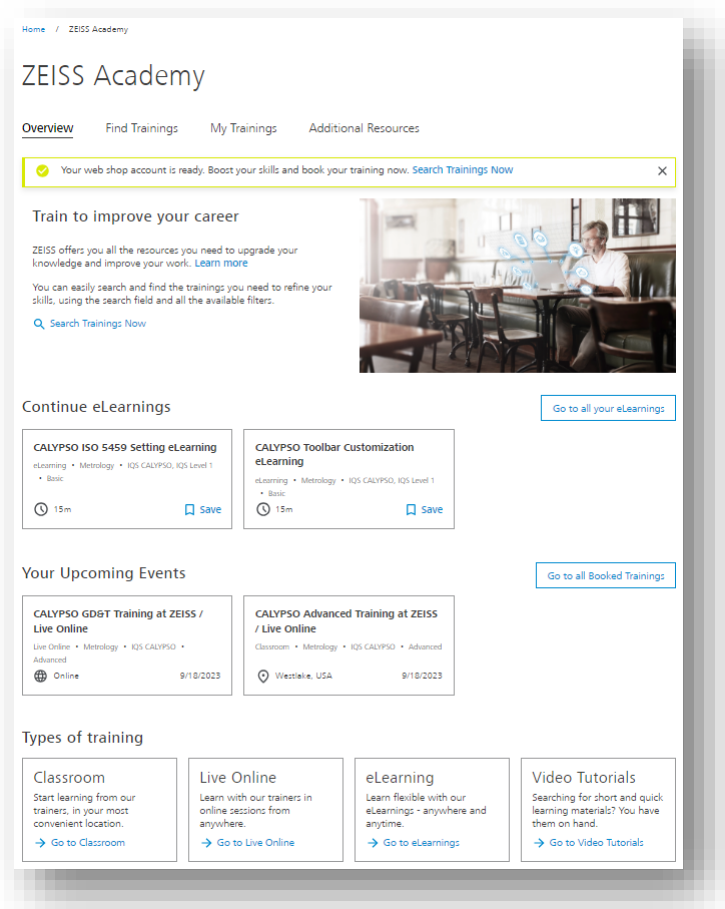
Home / ZEISS Academy

ZEISS Academy

Overview Find Trainings My Trainings Additional Resources

Your web shop account is ready. Boost your skills and book your training now. Search Trainings Now

Train to improve your career

ZEISS offers you all the resources you need to upgrade your knowledge and improve your work. Learn more

You can easily search and find the trainings you need to refine your skills, using the search field and all the available filters.

Search Trainings Now

Continue eLearnings

Go to all your eLearnings

CALYPSO ISO 5459 Setting eLearning
eLearning • Metrology • IQS CALYPSO, IQS Level 1 • Basic
15m Save

CALYPSO Toolbar Customization eLearning
eLearning • Metrology • IQS CALYPSO, IQS Level 1 • Basic
15m Save

Your Upcoming Events

Go to all Booked Trainings

CALYPSO GD&T Training at ZEISS / Live Online
Live Online • Metrology • IQS CALYPSO • Advanced
Online 9/18/2023

CALYPSO Advanced Training at ZEISS / Live Online
Classroom • Metrology • IQS CALYPSO • Advanced
Westlake, USA 9/18/2023

Types of training

Classroom
Start learning from our trainers, in your most convenient location.
Go to Classroom

Live Online
Learn with our trainers in online sessions from anywhere.
Go to Live Online

eLearning
Learn flexible with our eLearnings - anywhere and anytime.
Go to eLearnings

Video Tutorials
Searching for short and quick learning materials? You have them on hand.
Go to Video Tutorials